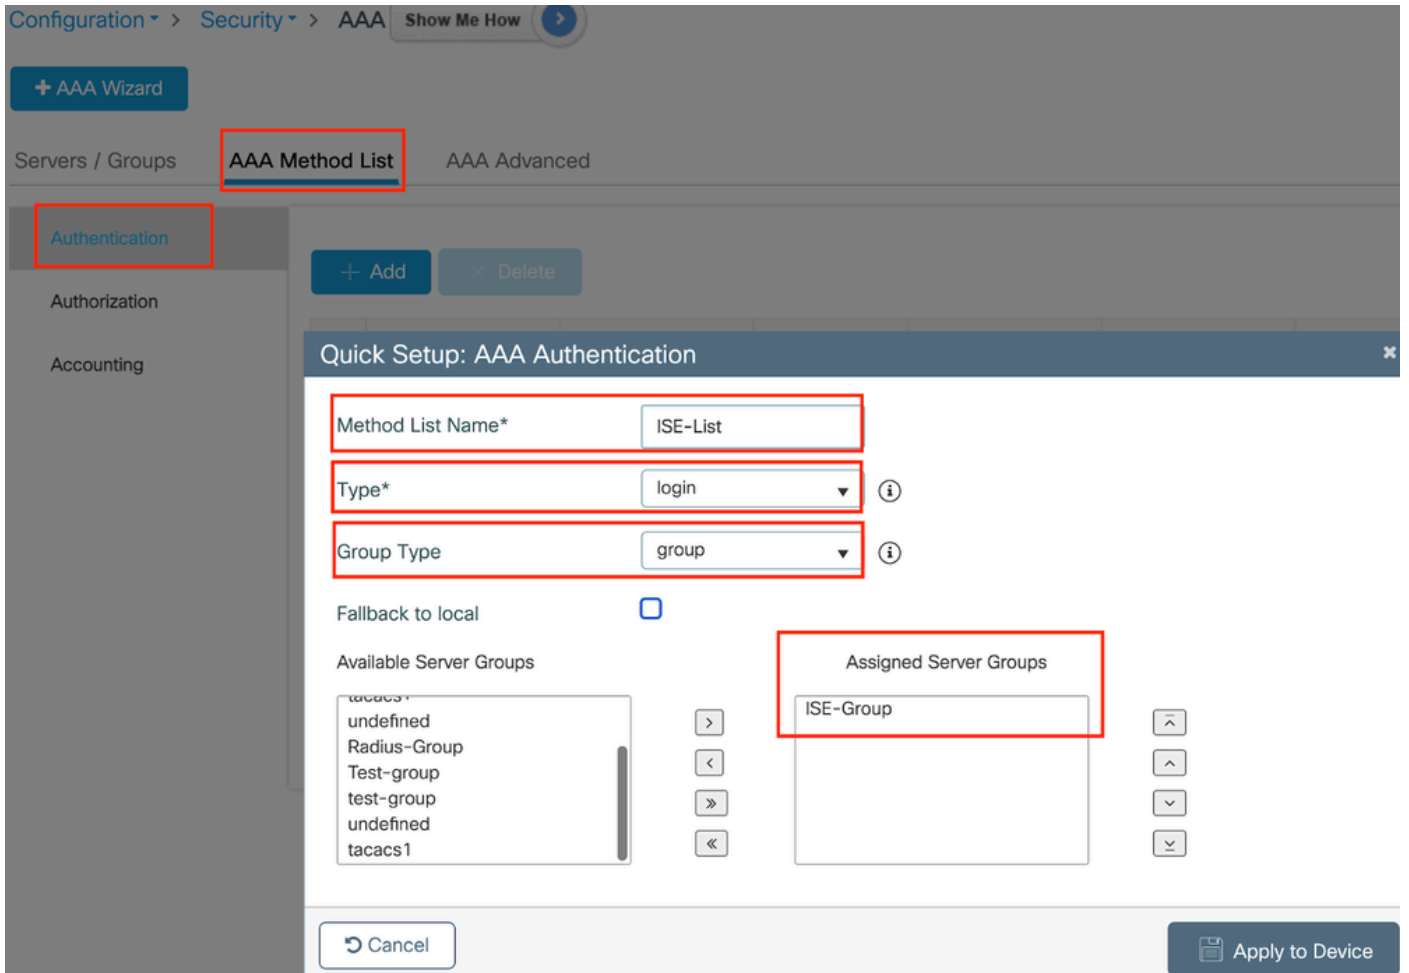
Configuration > Security > AAA Show Me How

+ AAA Wizard

Servers / Groups AAA Method List AAA Advanced

Authentication

Authorization

Accounting

+ Add × Delete

Quick Setup: AAA Authentication ×

Method List Name* ISE-List

Type* login

Group Type group

Fallback to local

Available Server Groups

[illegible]
undefined
Radius-Group
Test-group
test-group
undefined
tacacs1

Assigned Server Groups

ISE-Group

Cancel

Apply to Device